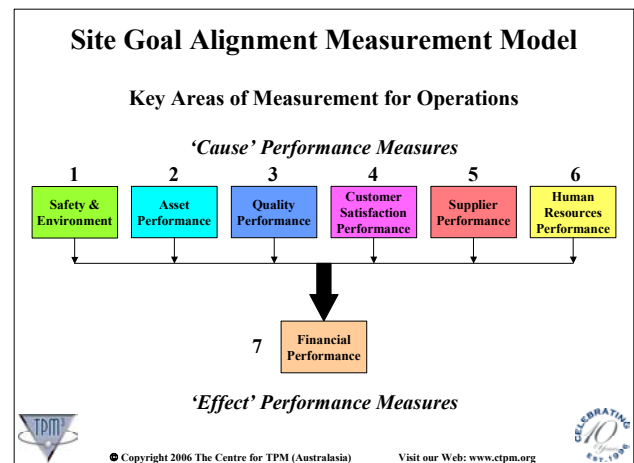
Site Goal Alignment Measurement Model

Key Areas of Measurement for Operations

'Cause' Performance Measures

1 Safety & Environment

2 Asset Performance

3 Quality Performance

4 Customer Satisfaction Performance

5 Supplier Performance

6 Human Resources Performance

7 Financial Performance

'Effect' Performance Measures

TPM

© Copyright 2006 The Centre for TPM (Australasia)

Visit our Web: www.ctpm.org

CELEBRATING 10 Years EST. 1996